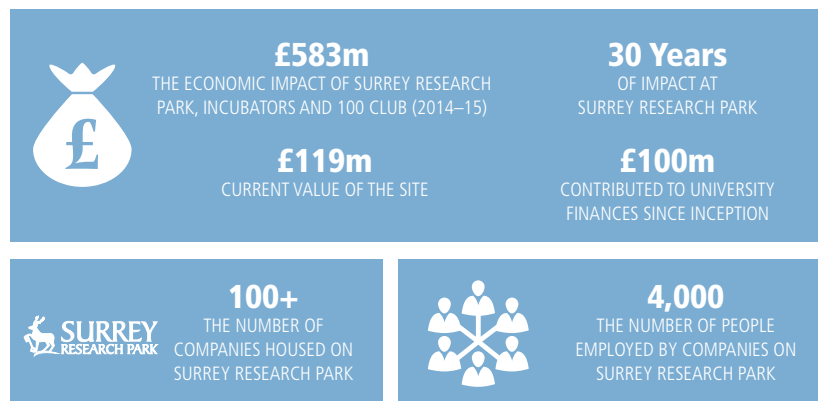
£

£583m
THE ECONOMIC IMPACT OF SURREY RESEARCH PARK, INCUBATORS AND 100 CLUB (2014–15)

30 Years
OF IMPACT AT SURREY RESEARCH PARK

£119m
CURRENT VALUE OF THE SITE

£100m
CONTRIBUTED TO UNIVERSITY FINANCES SINCE INCEPTION

SURREY RESEARCH PARK

100+
THE NUMBER OF COMPANIES HOUSED ON SURREY RESEARCH PARK

4,000
THE NUMBER OF PEOPLE EMPLOYED BY COMPANIES ON SURREY RESEARCH PARK